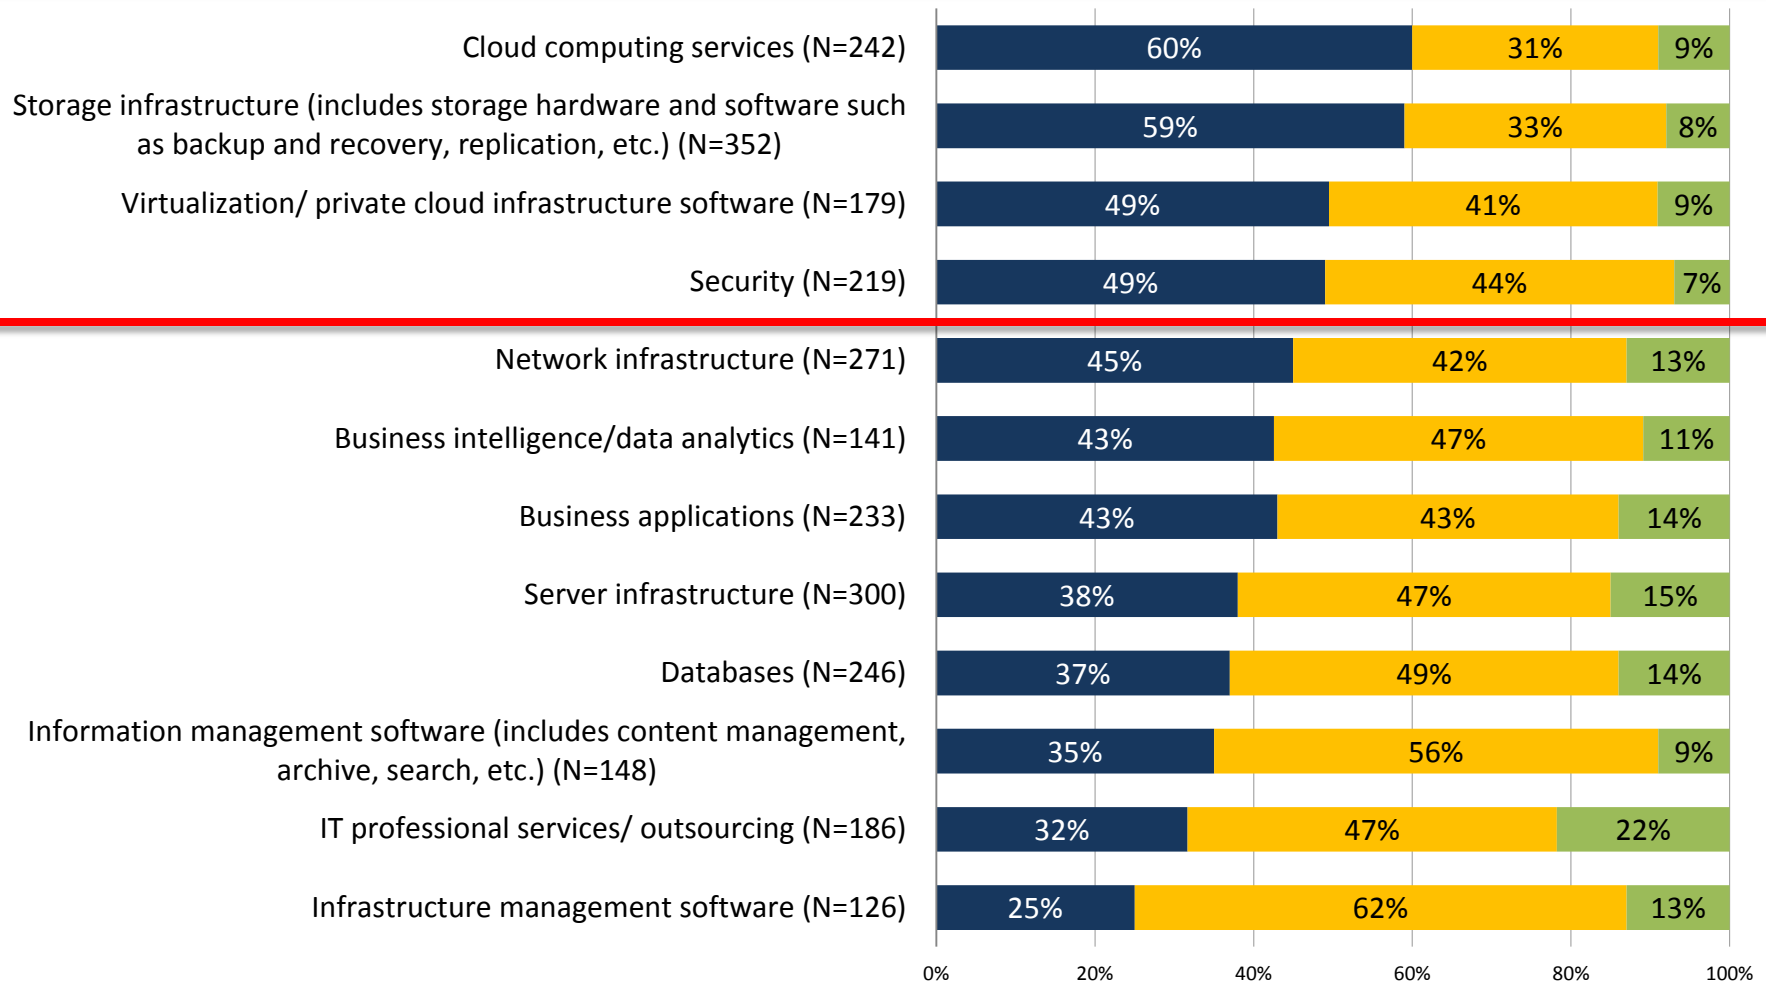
| Category | | | |
|---|---|---|---|
| Cloud computing services (N=242) | 60% | 31% | 9% |
| Storage infrastructure (includes storage hardware and software such as backup and recovery, replication, etc.) (N=352) | 59% | 33% | 8% |
| Virtualization/ private cloud infrastructure software (N=179) | 49% | 41% | 9% |
| Security (N=219) | 49% | 44% | 7% |
| Network infrastructure (N=271) | 45% | 42% | 13% |
| Business intelligence/data analytics (N=141) | 43% | 47% | 11% |
| Business applications (N=233) | 43% | 43% | 14% |
| Server infrastructure (N=300) | 38% | 47% | 15% |
| Databases (N=246) | 37% | 49% | 14% |
| Information management software (includes content management, archive, search, etc.) (N=148) | 35% | 56% | 9% |
| IT professional services/ outsourcing (N=186) | 32% | 47% | 22% |
| Infrastructure management software (N=126) | 25% | 62% | 13% |

0% 20% 40% 60% 80% 100%